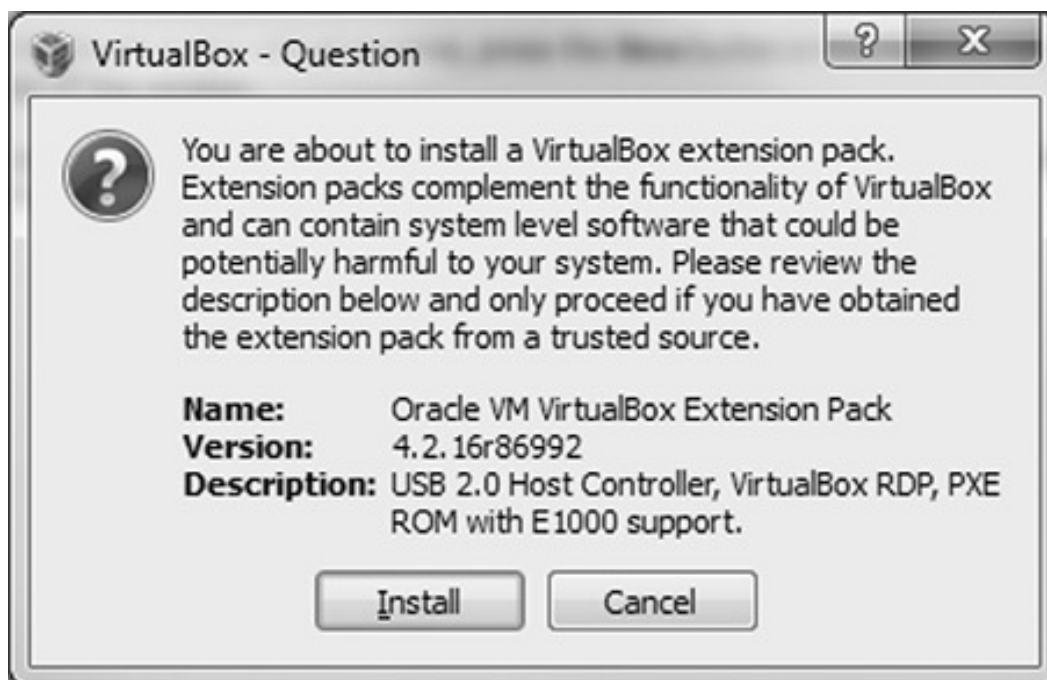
VirtualBox - Question

?

X

You are about to install a VirtualBox extension pack. Extension packs complement the functionality of VirtualBox and can contain system level software that could be potentially harmful to your system. Please review the description below and only proceed if you have obtained the extension pack from a trusted source.

| **Name:** | Oracle VM VirtualBox Extension Pack |
|---|---|
| **Version:** | 4.2.16r86992 |
| **Description:** | USB 2.0 Host Controller, VirtualBox RDP, PXE ROM with E1000 support. |

Install

Cancel